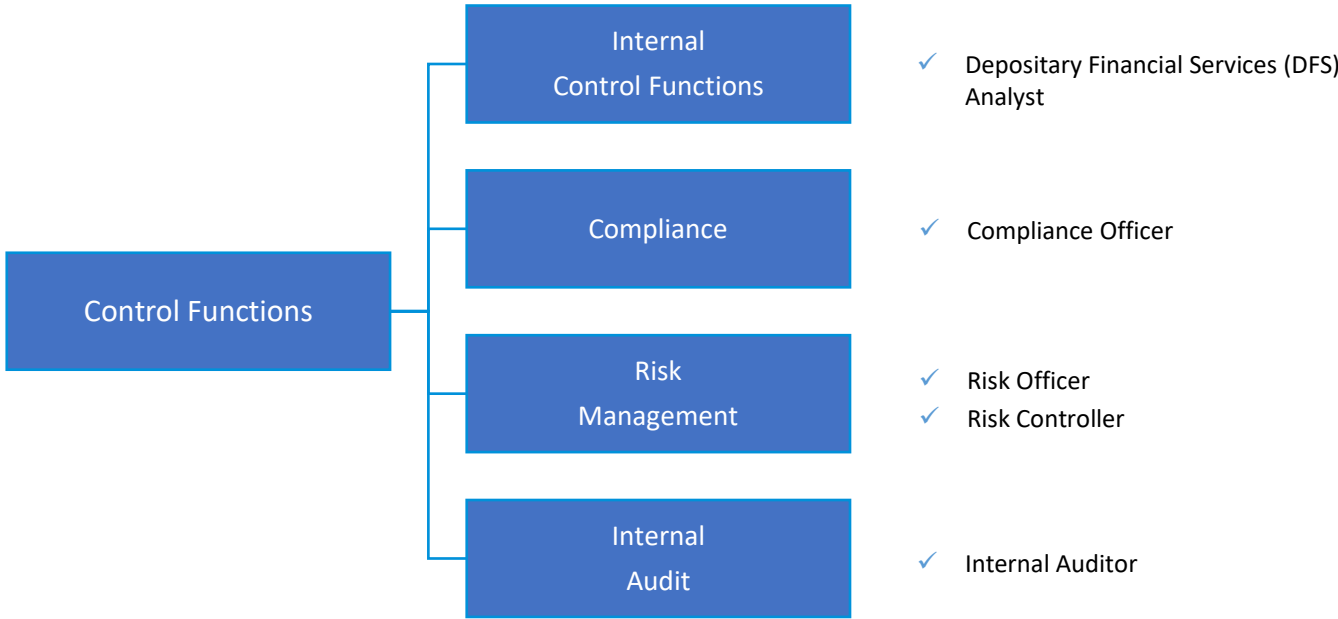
Control Functions

Internal Control Functions

✓ Depositary Financial Services (DFS) Analyst

Compliance

✓ Compliance Officer

Risk Management

✓ Risk Officer
✓ Risk Controller

Internal Audit

✓ Internal Auditor